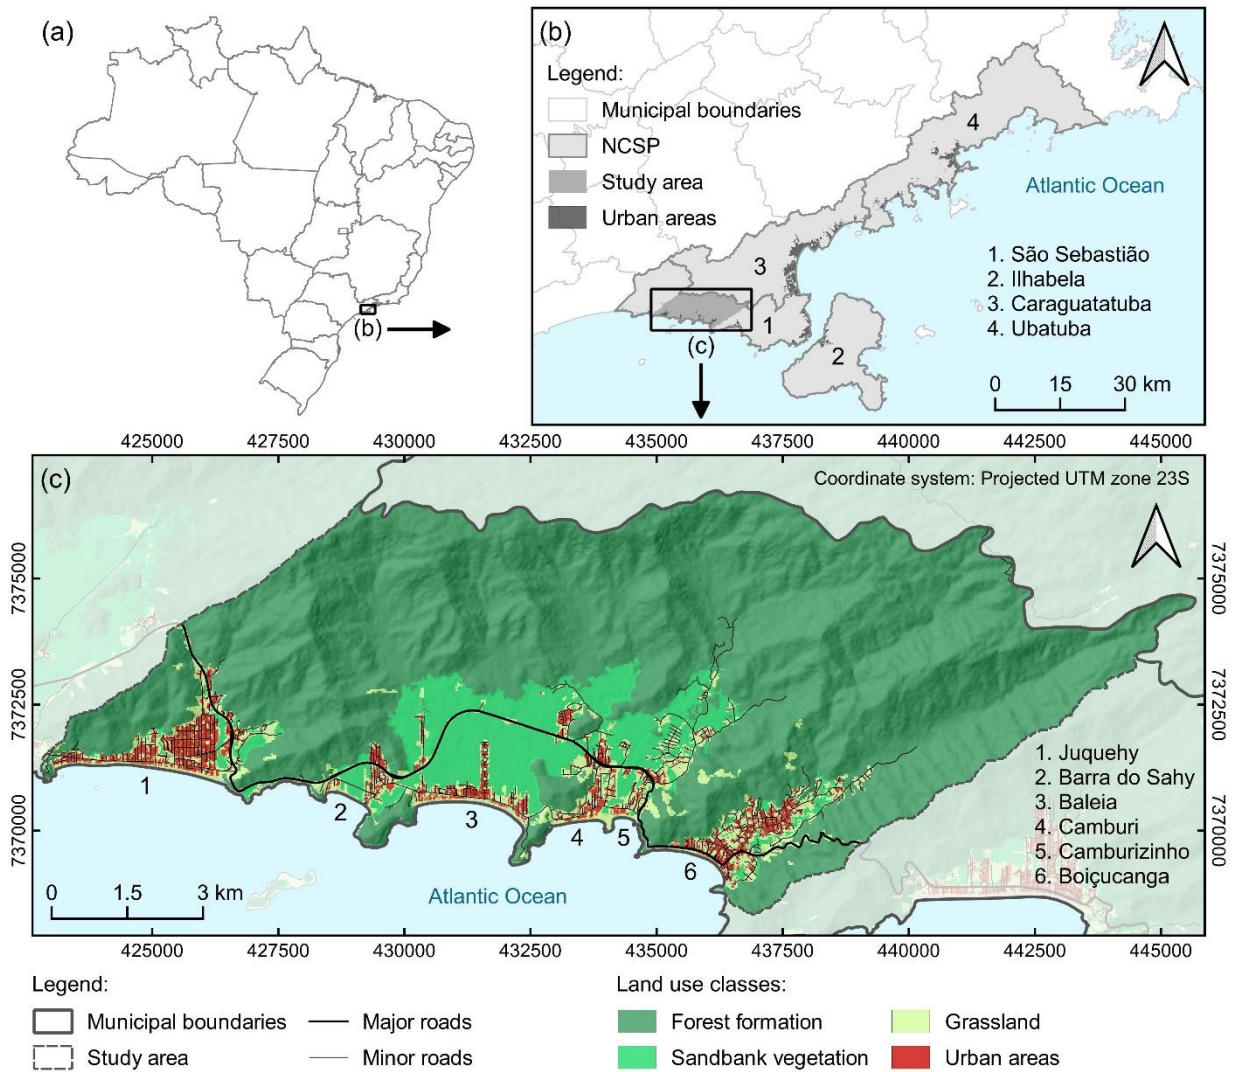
(a)

(b)

(b)

Legend:

Municipal boundaries

NCSP

Study area

Urban areas

Atlantic Ocean

4

3

1

2

(c)

1. São Sebastião
2. Ilhabela
3. Caraguatatuba
4. Ubatuba

0 15 30 km

425000 427500 430000 432500 435000 437500 440000 442500 445000

(c)

Coordinate system: Projected UTM zone 23S

7375000

7372500

7370000

7375000

7372500

7370000

1

2

3

4

5

6

1. Juquehy
2. Barra do Sahy
3. Baleia
4. Camburi
5. Camburizinho
6. Boiçucanga

0 1.5 3 km

Atlantic Ocean

425000 427500 430000 432500 435000 437500 440000 442500 445000

Legend:

Municipal boundaries

Study area

Major roads

Minor roads

Land use classes:

Forest formation

Sandbank vegetation

Grassland

Urban areas